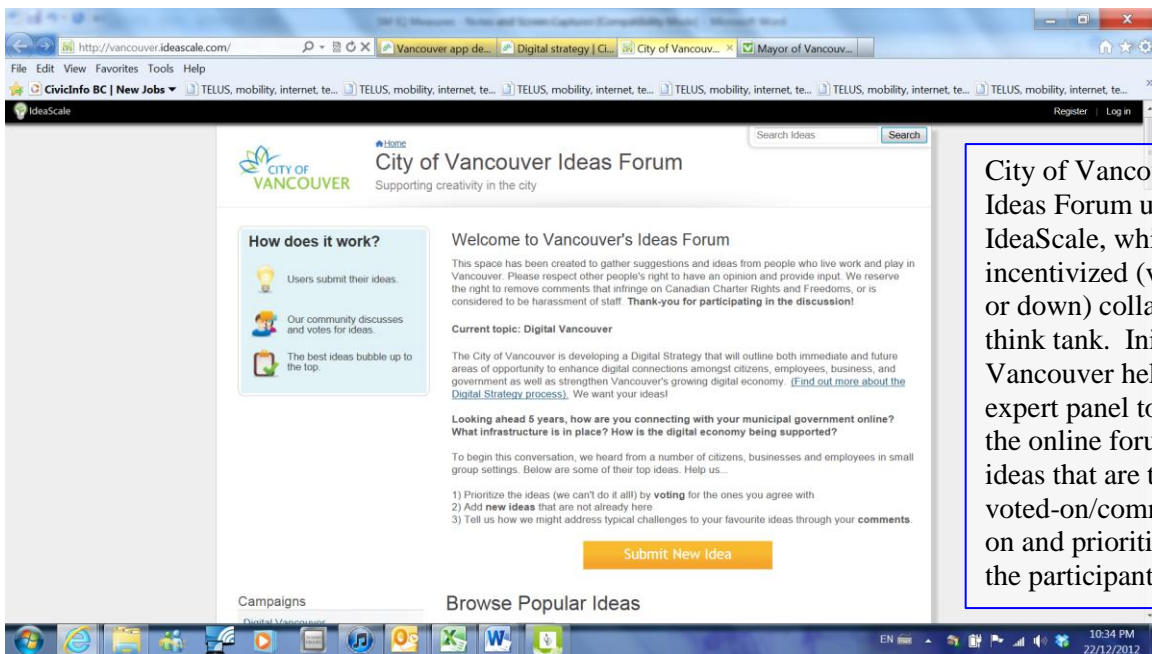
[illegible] - Microsoft Word

http://vancouver.ideascale.com/

Vancouver app de... | Digital strategy | Ci... | City of Vancouv... | Mayor of Vancouv...

File Edit View Favorites Tools Help

CivicInfo BC | New Jobs | TELUS, mobility, internet, te... | TELUS, mobility, internet, te... | TELUS, mobility, internet, te... | TELUS, mobility, internet, te... | TELUS, mobility, internet, te... | TELUS, mobility, internet, te...

IdeaScale

Register | Log in

Search Ideas | Search

Home

CITY OF VANCOUVER

City of Vancouver Ideas Forum

Supporting creativity in the city

How does it work?

Users submit their ideas.

Our community discusses and votes for ideas.

The best ideas bubble up to the top.

Welcome to Vancouver's Ideas Forum

This space has been created to gather suggestions and ideas from people who live work and play in Vancouver. Please respect other people's right to have an opinion and provide input. We reserve the right to remove comments that infringe on Canadian Charter Rights and Freedoms, or is considered to be harassment of staff. Thank-you for participating in the discussion!

Current topic: Digital Vancouver

The City of Vancouver is developing a Digital Strategy that will outline both immediate and future areas of opportunity to enhance digital connections amongst citizens, employees, business, and government as well as strengthen Vancouver's growing digital economy. (Find out more about the Digital Strategy process). We want your ideas!

Looking ahead 5 years, how are you connecting with your municipal government online? What infrastructure is in place? How is the digital economy being supported?

To begin this conversation, we heard from a number of citizens, businesses and employees in small group settings. Below are some of their top ideas. Help us...

1) Prioritize the ideas (we can't do it all!) by voting for the ones you agree with
2) Add new ideas that are not already here
3) Tell us how we might address typical challenges to your favourite ideas through your comments.

Submit New Idea

Campaigns

Digital Vancouver

Browse Popular Ideas

City of Vanco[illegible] Ideas Forum u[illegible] IdeaScale, whi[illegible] incentivized (v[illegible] or down) colla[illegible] think tank. Ini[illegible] Vancouver hel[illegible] expert panel to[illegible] the online foru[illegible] ideas that are t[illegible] voted-on/comm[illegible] on and prioriti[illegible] the participant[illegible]

EN

10:34 PM
22/12/2012